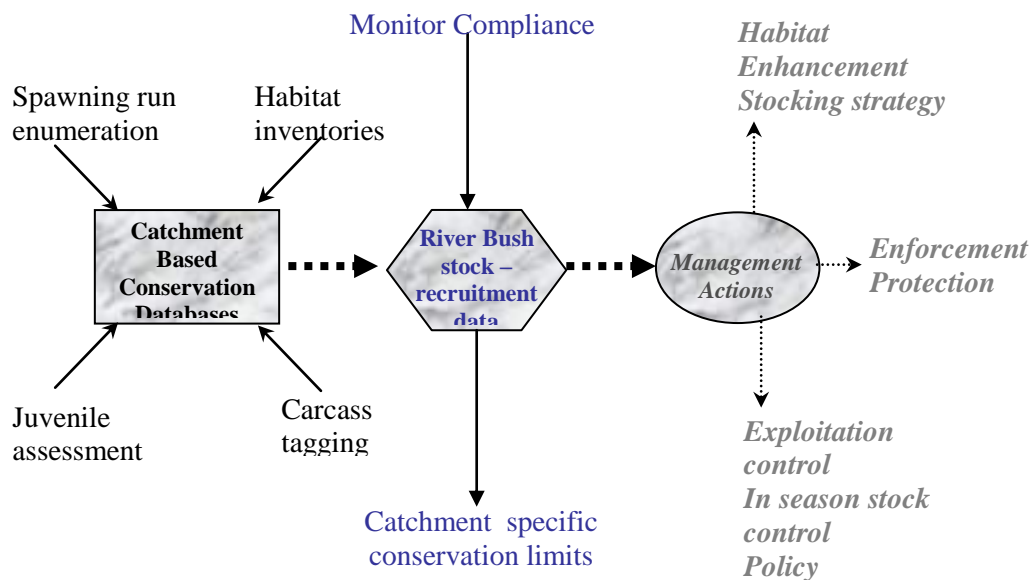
Monitor Compliance

Habitat Enhancement
Stocking strategy

Spawning run enumeration

Habitat inventories

Catchment Based Conservation Databases

River Bush stock – recruitment data

Management Actions

Enforcement
Protection

Juvenile assessment

Carcass tagging

Exploitation control
In season stock control
Policy

Catchment specific conservation limits